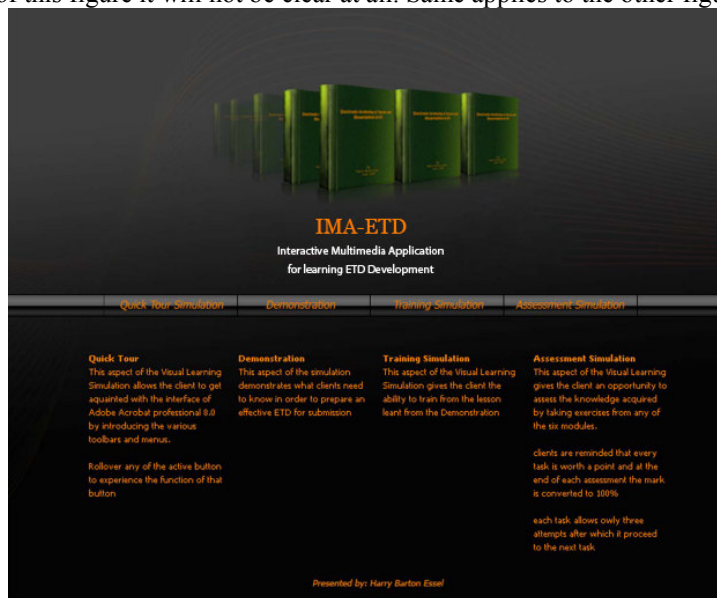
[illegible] this figure it will not be clear at all. Same applies to the other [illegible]

IMA-ETD
Interactive Multimedia Application for learning ETD Development

Quick Tour Simulation | Demonstration | Training Simulation | Assessment Simulation

Quick Tour
This aspect of the Visual Learning Simulation allows the client to get aquainted with the interface of Adobe Acrobat professional 8.0 by introducing the various toolbars and menus.

Rollover any of the active button to experience the function of that button

Demonstration
This aspect of the simulation demonstrates what clients need to know in order to prepare an effective ETD for submission

Training Simulation
This aspect of the Visual Learning Simulation gives the client the ability to train from the lesson leant from the Demonstration

Assessment Simulation
This aspect of the Visual Learning gives the client an opportunity to assess the knowledge acquired by taking exercises from any of the six modules.

clients are reminded that every task is worth a point and at the end of each assessment the mark is converted to 100%

each task allows owly three attempts after which it proceed to the next task

Presented by: Harry Barton Essel